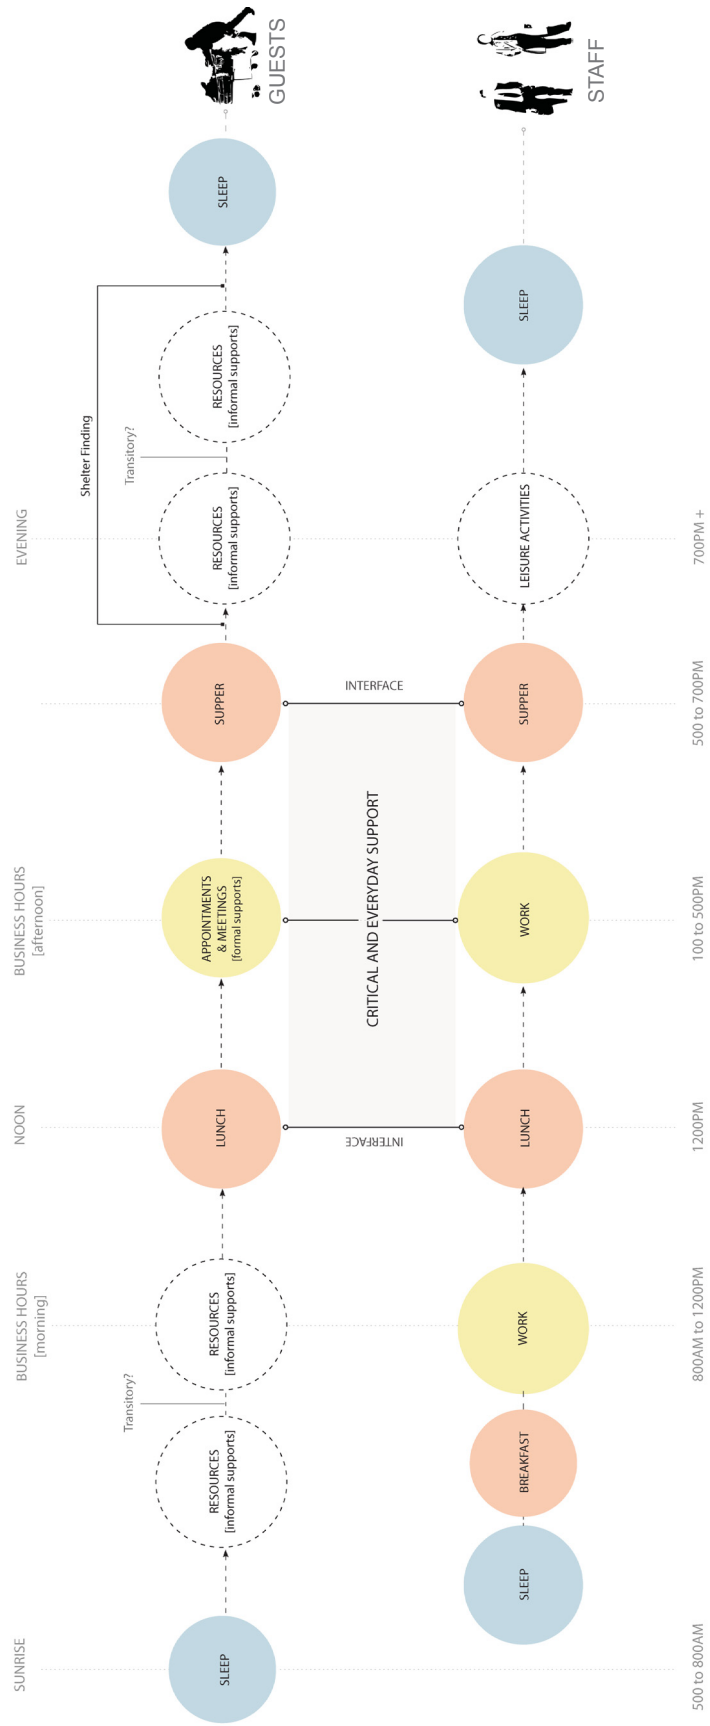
GUESTS

STAFF

SUNRISE
BUSINESS HOURS [morning]
NOON
BUSINESS HOURS [afternoon]
EVENING

SLEEP
Transitory?
RESOURCES [informal supports]
RESOURCES [informal supports]
LUNCH
APPOINTMENTS & MEETINGS [formal supports]
SUPPER
Shelter Finding
Transitory?
RESOURCES [informal supports]
RESOURCES [informal supports]
SLEEP

INTERFACE
CRITICAL AND EVERYDAY SUPPORT
INTERFACE

SLEEP
BREAKFAST
WORK
LUNCH
WORK
SUPPER
LEISURE ACTIVITIES
SLEEP

500 to 800AM
800AM to 1200PM
1200PM
100 to 500PM
500 to 700PM
700PM +